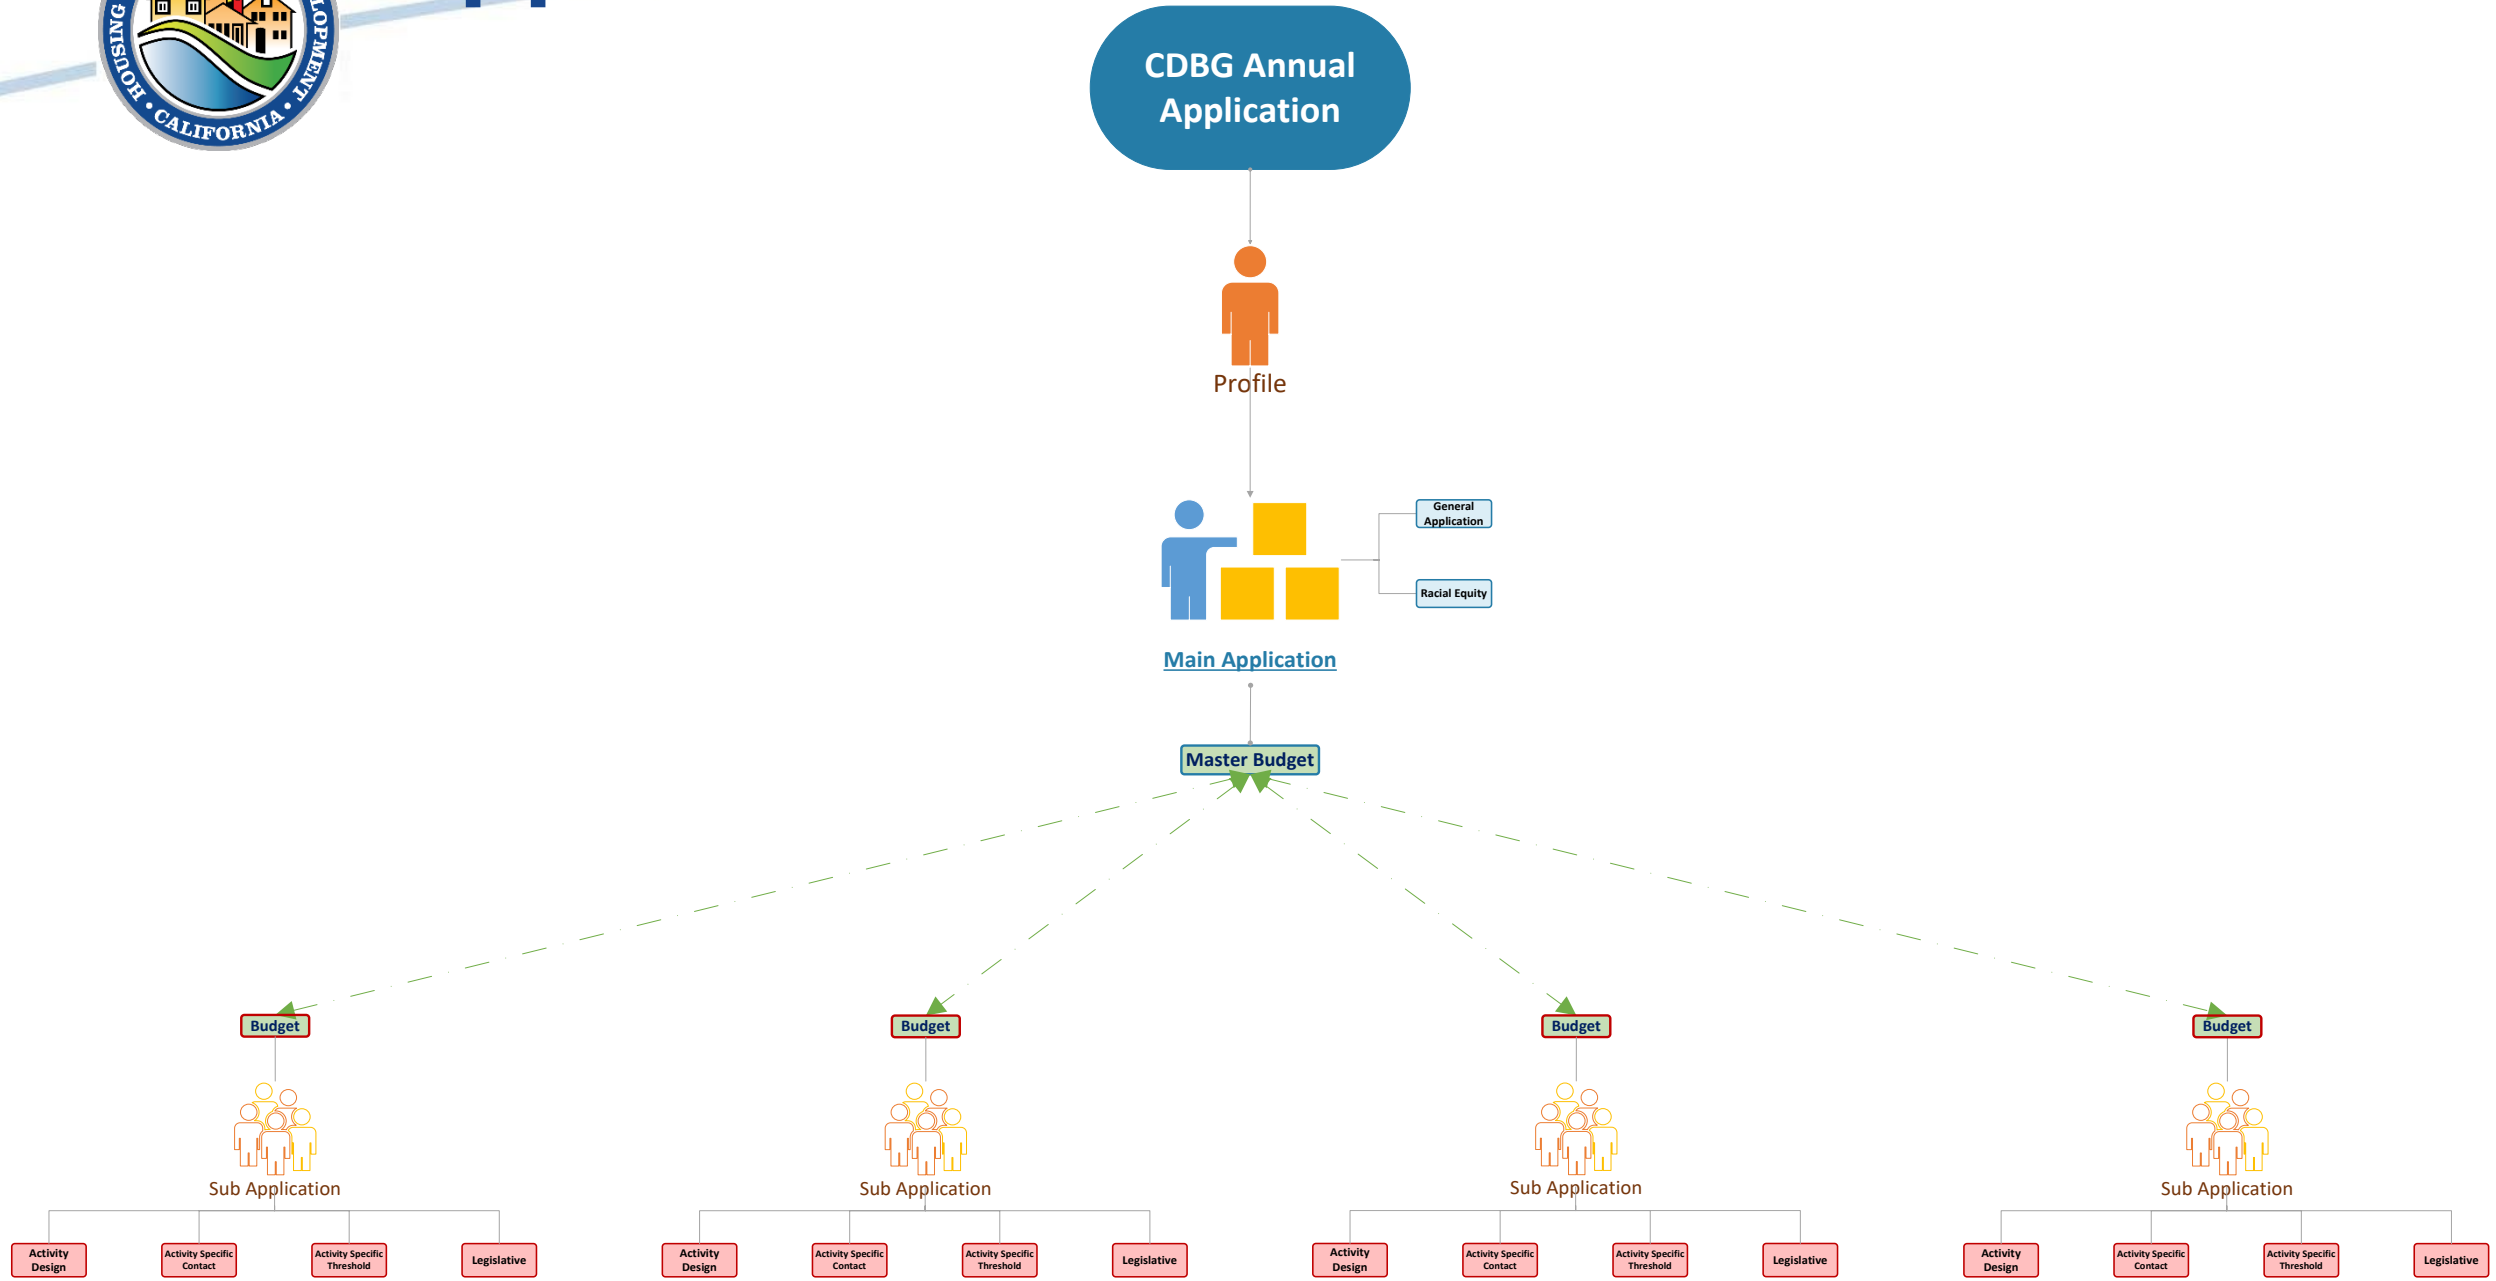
HOUSING • CALIFORNIA • DEVELOPMENT

CDBG Annual Application

Profile

General Application

Racial Equity

Main Application

Master Budget

Budget

Sub Application

Activity Design

Activity Specific Contact

Activity Specific Threshold

Legislative

Budget

Sub Application

Activity Design

Activity Specific Contact

Activity Specific Threshold

Legislative

Budget

Sub Application

Activity Design

Activity Specific Contact

Activity Specific Threshold

Legislative

Budget

Sub Application

Activity Design

Activity Specific Contact

Activity Specific Threshold

Legislative